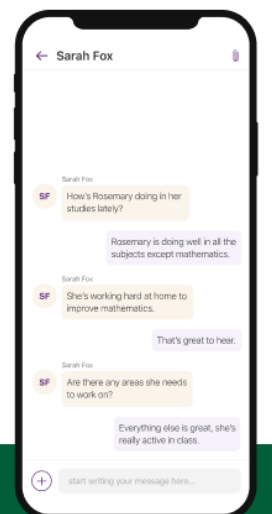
Sarah Fox

Sarah Fox
SF
How's Rosemary doing in her studies lately?

Rosemary is doing well in all the subjects except mathematics.

Sarah Fox
SF
She's working hard at home to improve mathematics.

That's great to hear.

Sarah Fox
SF
Are there any areas she needs to work on?

Everything else is great, she's really active in class.

+
start writing your message here...